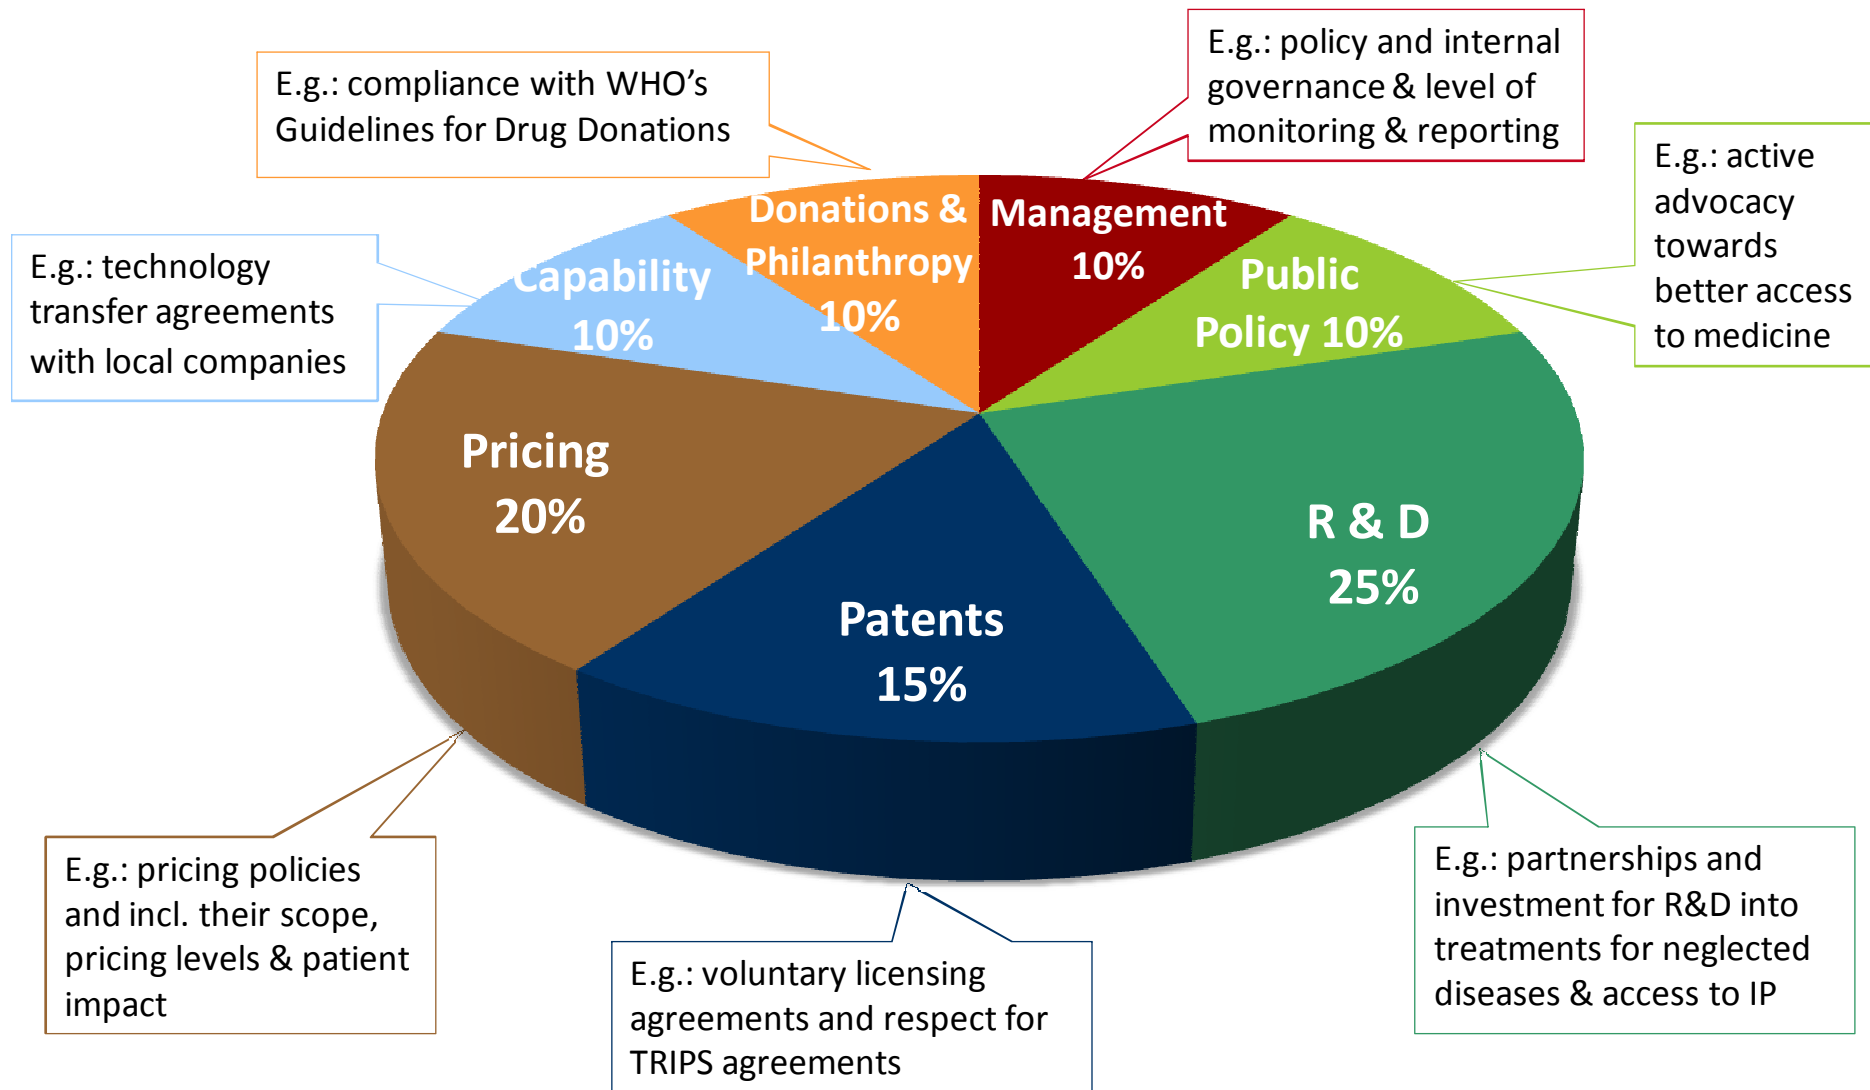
E.g.: compliance with WHO’s Guidelines for Drug Donations

E.g.: policy and internal governance & level of monitoring & reporting

E.g.: active advocacy towards better access to medicine

E.g.: technology transfer agreements with local companies

Donations & Philanthropy 10%

Management 10%

Capability 10%

Public Policy 10%

Pricing 20%

R & D 25%

Patents 15%

E.g.: pricing policies and incl. their scope, pricing levels & patient impact

E.g.: voluntary licensing agreements and respect for TRIPS agreements

E.g.: partnerships and investment for R&D into treatments for neglected diseases & access to IP